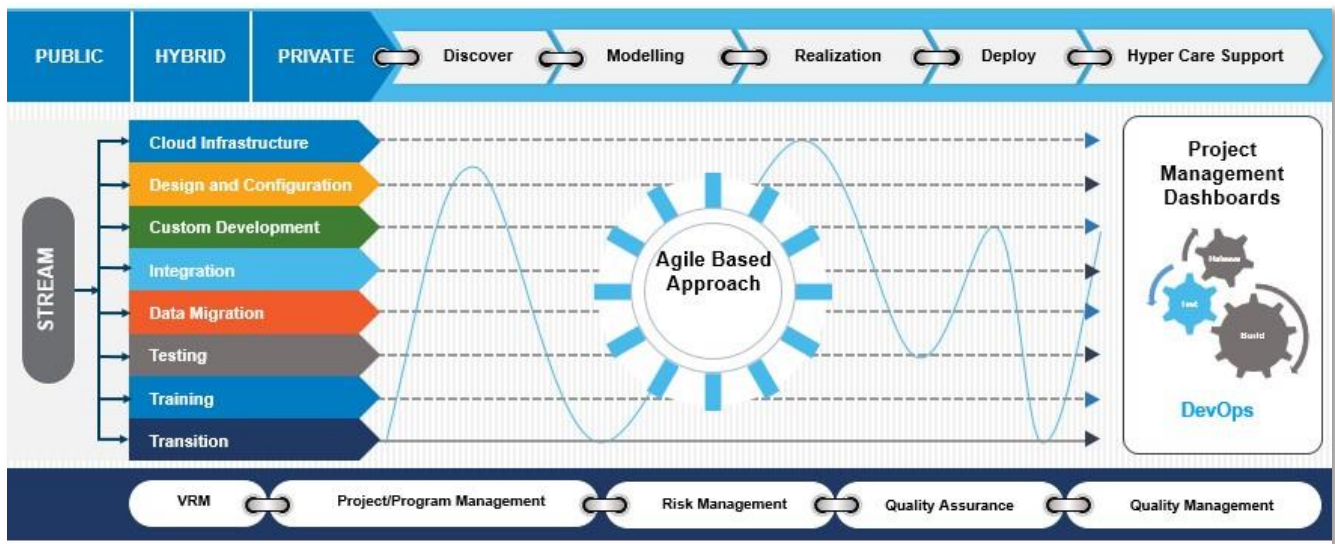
PUBLIC
HYBRID
PRIVATE
Discover
Modelling
Realization
Deploy
Hyper Care Support

STREAM

Cloud Infrastructure
Design and Configuration
Custom Development
Integration
Data Migration
Testing
Training
Transition

Agile Based Approach

Project Management Dashboards

Release
Test
Build

DevOps

VRM
Project/Program Management
Risk Management
Quality Assurance
Quality Management